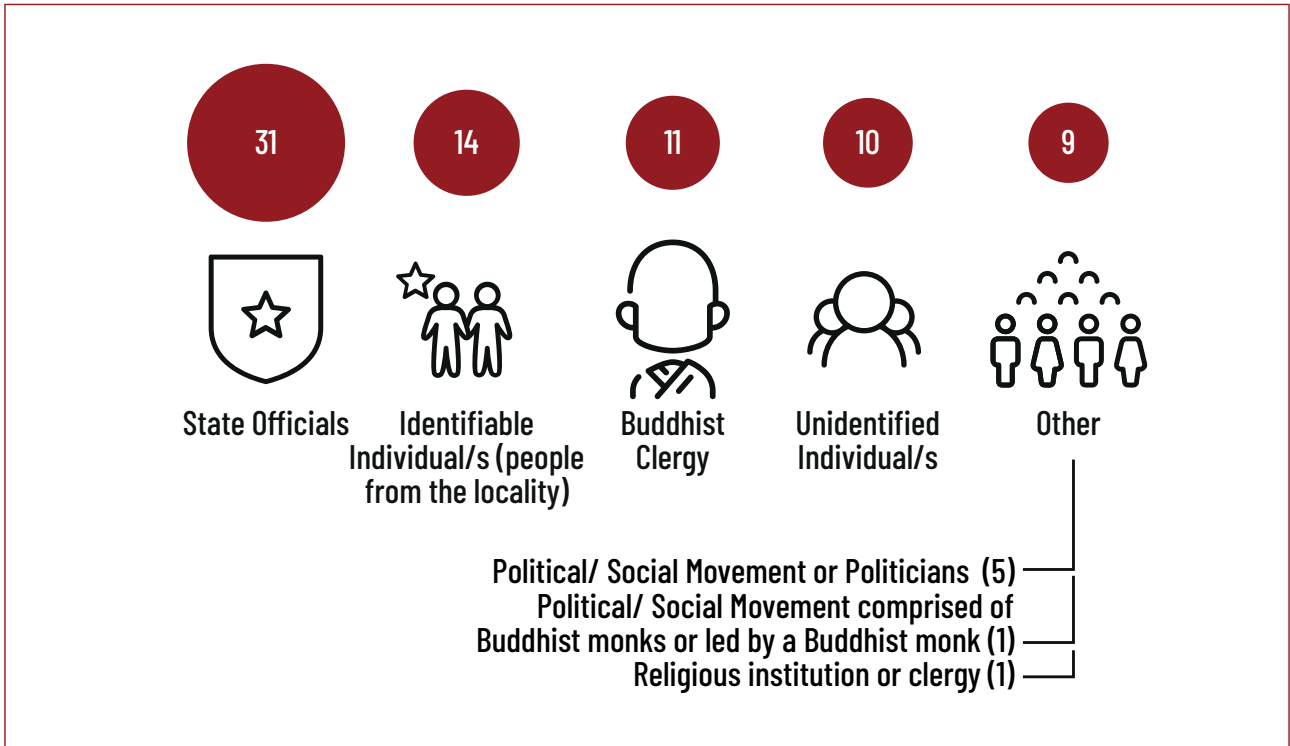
31

14

11

10

9

State Officials

Identifiable Individual/s (people from the locality)

Buddhist Clergy

Unidentified Individual/s

Other

Political/ Social Movement or Politicians (5)

Political/ Social Movement comprised of Buddhist monks or led by a Buddhist monk (1)

Religious institution or clergy (1)